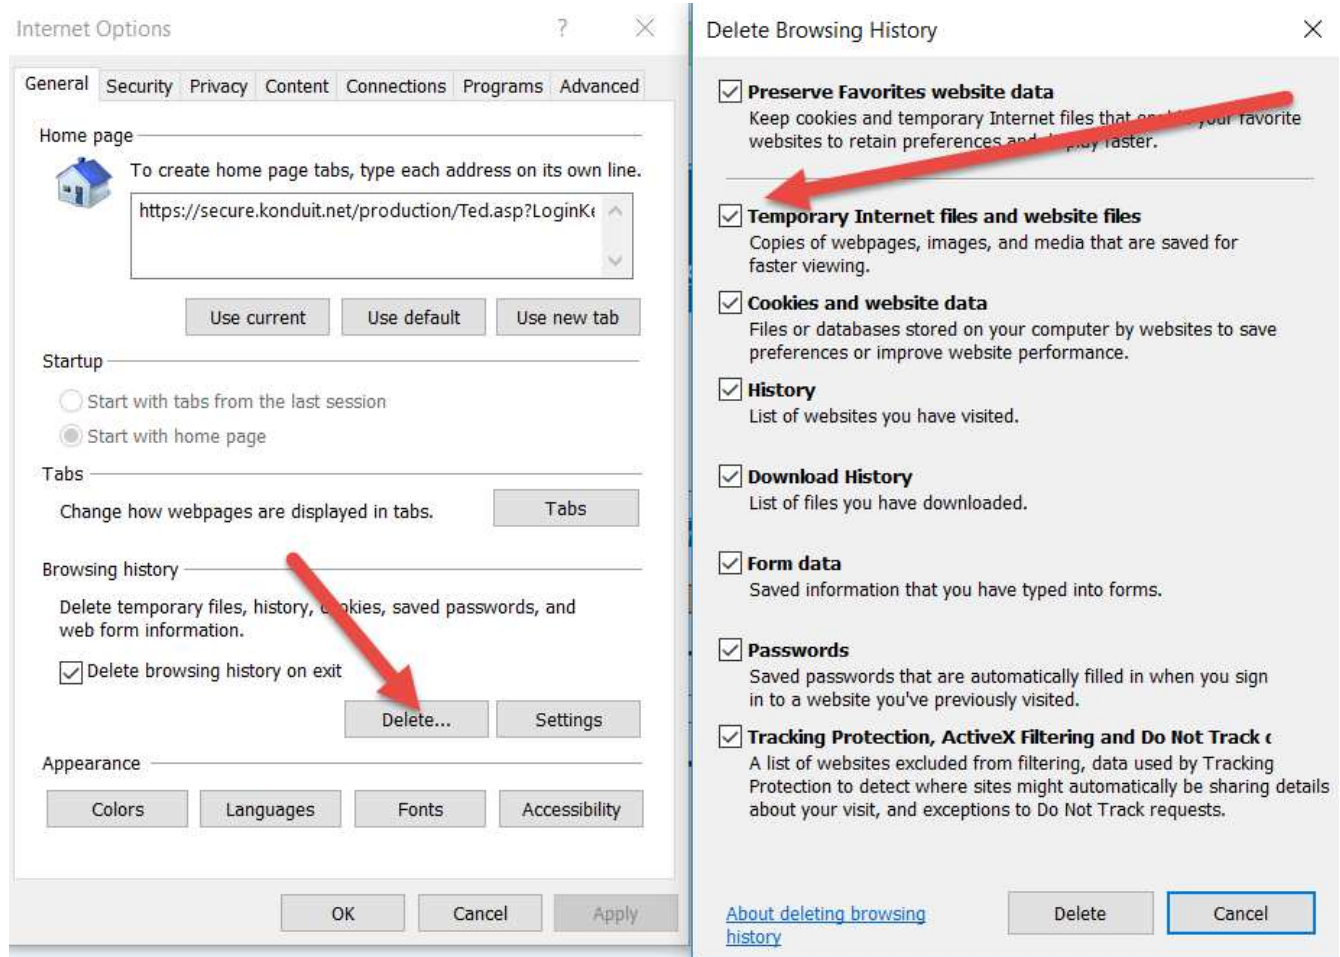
Internet Options ? ×

General Security Privacy Content Connections Programs Advanced

Home page

To create home page tabs, type each address on its own line.

https://secure.konduit.net/production/Ted.asp?LoginKe

Use current Use default Use new tab

Startup

Start with tabs from the last session

Start with home page

Tabs

Change how webpages are displayed in tabs. Tabs

Browsing history

Delete temporary files, history, c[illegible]okies, saved passwords, and web form information.

Delete browsing history on exit

Delete... Settings

Appearance

Colors Languages Fonts Accessibility

OK Cancel Apply

Delete Browsing History ×

Preserve Favorites website data

Keep cookies and temporary Internet files that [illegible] your favorite websites to retain preferences and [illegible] faster.

Temporary Internet files and website files

Copies of webpages, images, and media that are saved for faster viewing.

Cookies and website data

Files or databases stored on your computer by websites to save preferences or improve website performance.

History

List of websites you have visited.

Download History

List of files you have downloaded.

Form data

Saved information that you have typed into forms.

Passwords

Saved passwords that are automatically filled in when you sign in to a website you've previously visited.

Tracking Protection, ActiveX Filtering and Do Not Track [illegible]

A list of websites excluded from filtering, data used by Tracking Protection to detect where sites might automatically be sharing details about your visit, and exceptions to Do Not Track requests.

About deleting browsing history

Delete Cancel